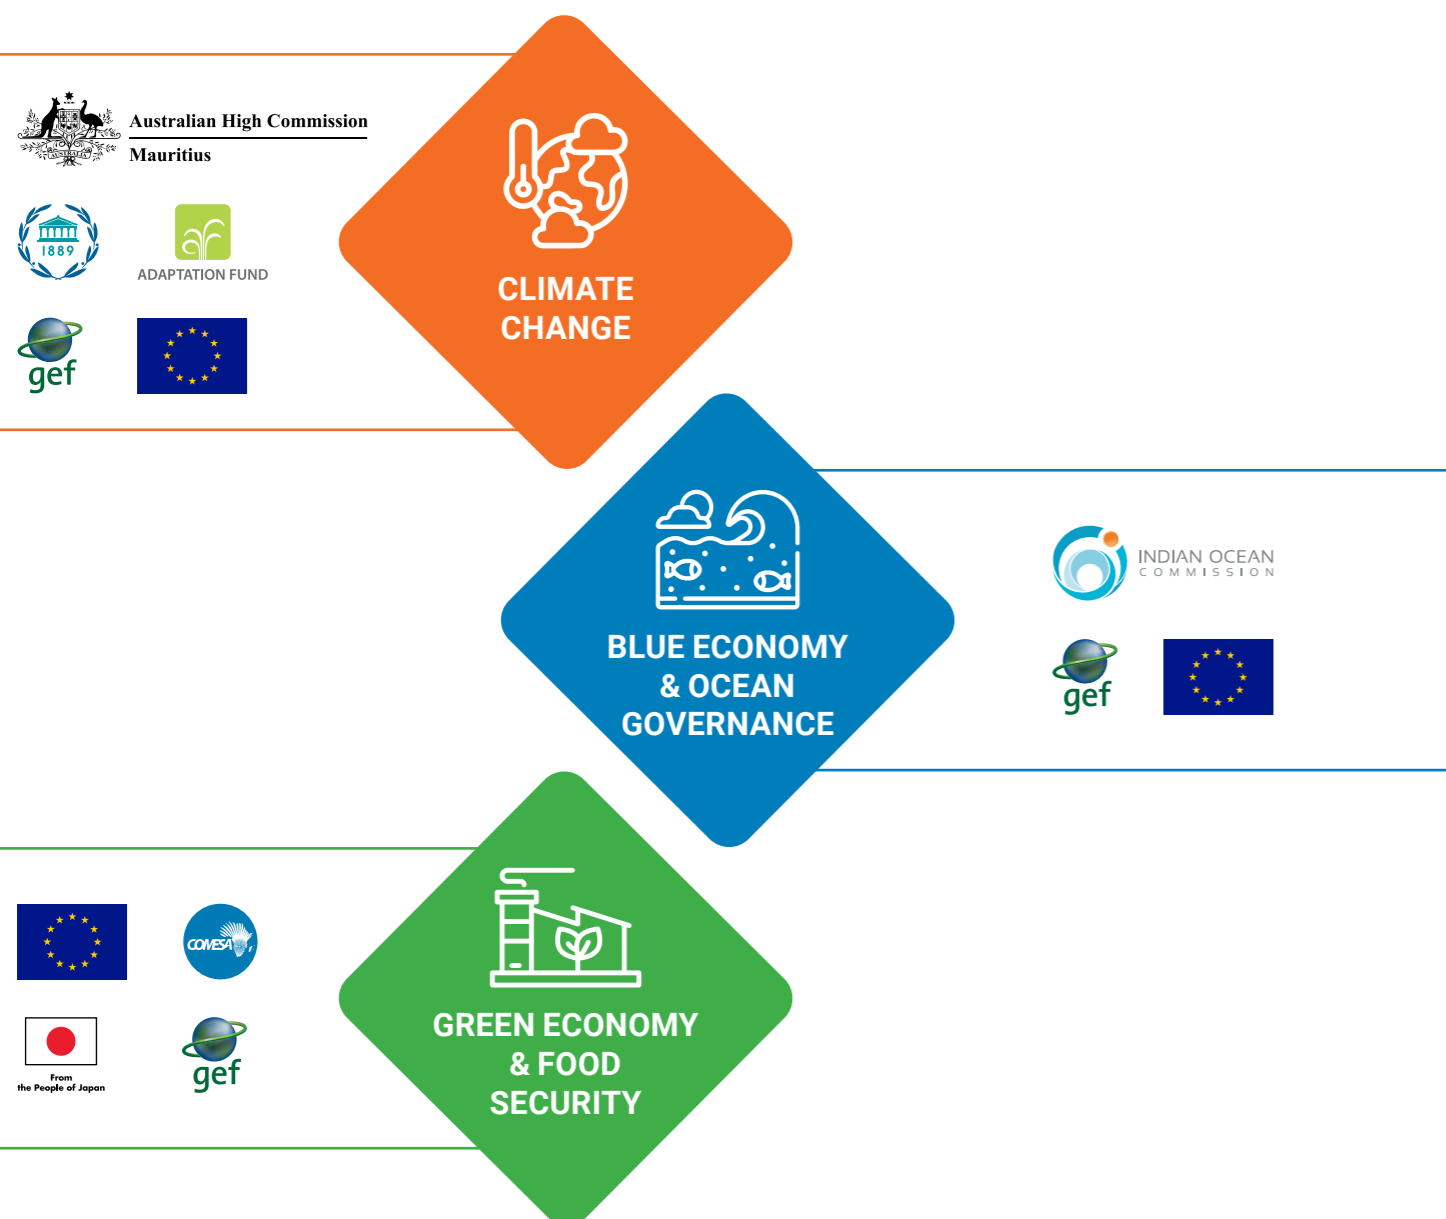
Australian High Commission
Mauritius

1889

ADAPTATION FUND

gef

CLIMATE CHANGE

BLUE ECONOMY & OCEAN GOVERNANCE

INDIAN OCEAN
COMMISSION

gef

COMESA

From the People of Japan

gef

GREEN ECONOMY & FOOD SECURITY